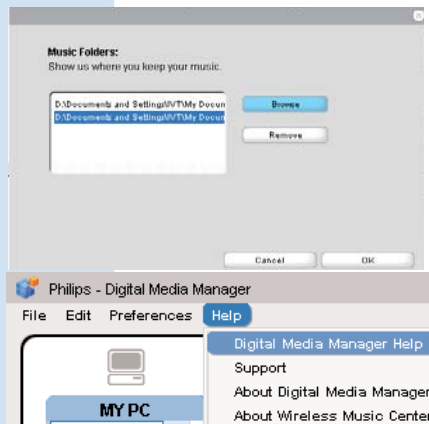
Music Folders:
Show us where you keep your music.

D:\Documents and Settings\WVT\My Docum
D:\Documents and Settings\WVT\My Docum

Browse

Remove

Cancel

OK

Philips - Digital Media Manager

File Edit Preferences Help

Digital Media Manager Help

Support

About Digital Media Manager

About Wireless Music Center

MY PC